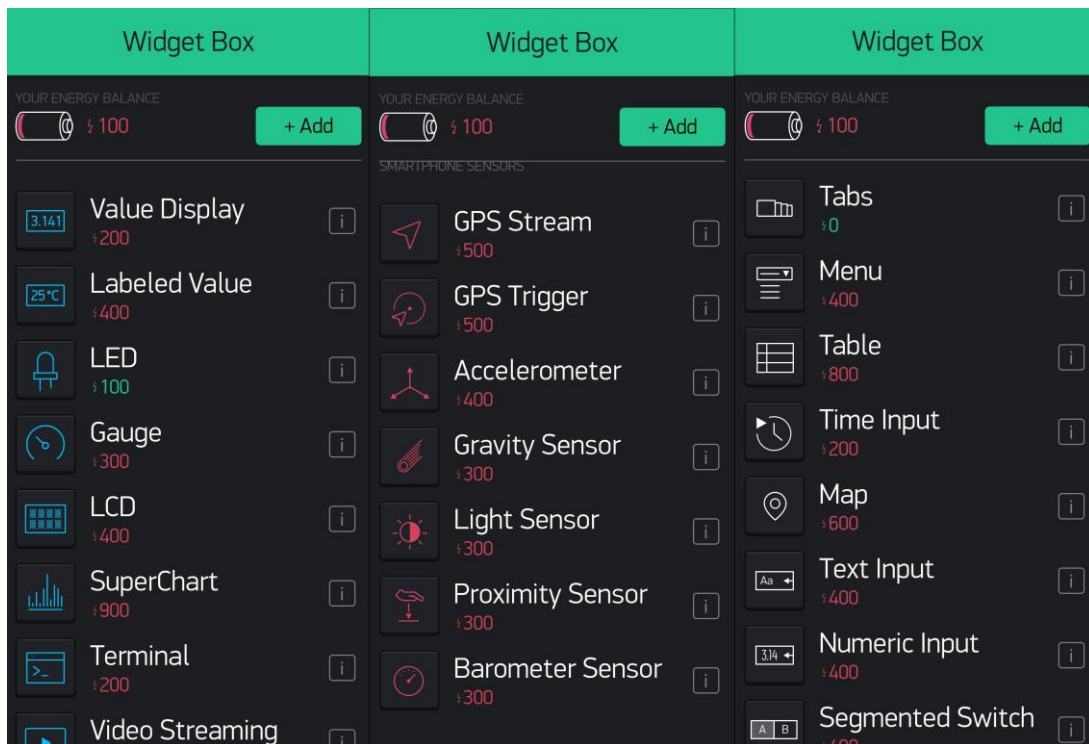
Widget Box

YOUR ENERGY BALANCE
ϟ100
+ Add

3.141 Value Display
ϟ200
i

25°C Labeled Value
ϟ400
i

LED
ϟ100
i

Gauge
ϟ300
i

LCD
ϟ400
i

SuperChart
ϟ900
i

>_ Terminal
ϟ200
i

Video Streaming
i

Widget Box

YOUR ENERGY BALANCE
ϟ100
+ Add

SMARTPHONE SENSORS

GPS Stream
ϟ500
i

GPS Trigger
ϟ500
i

Accelerometer
ϟ400
i

Gravity Sensor
ϟ300
i

Light Sensor
ϟ300
i

Proximity Sensor
ϟ300
i

Barometer Sensor
ϟ300
i

Widget Box

YOUR ENERGY BALANCE
ϟ100
+ Add

Tabs
ϟ0
i

Menu
ϟ400
i

Table
ϟ800
i

Time Input
ϟ200
i

Map
ϟ600
i

Aa Text Input
ϟ400
i

3.14 Numeric Input
ϟ400
i

A B Segmented Switch
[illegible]
i